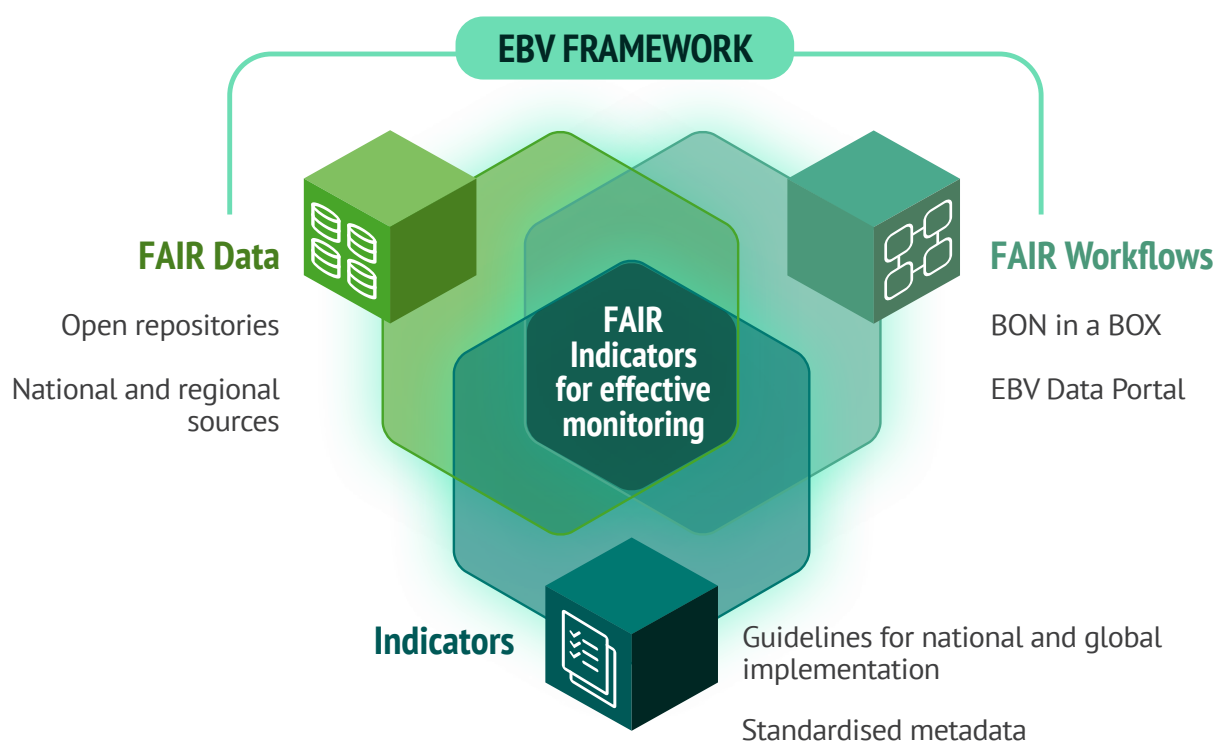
EBV FRAMEWORK

FAIR Data

Open repositories

National and regional sources

FAIR Indicators for effective monitoring

FAIR Workflows

BON in a BOX

EBV Data Portal

Indicators

Guidelines for national and global implementation

Standardised metadata